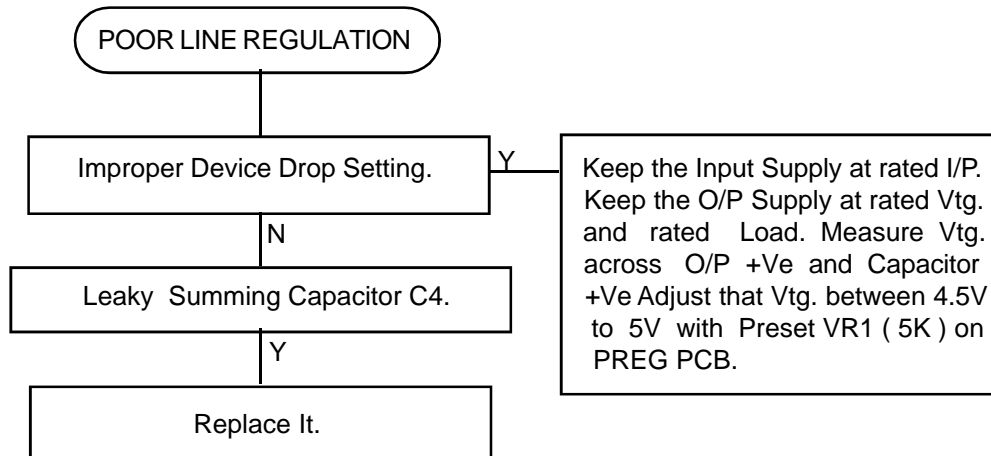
POOR LINE REGULATION

Improper Device Drop Setting.

Y

Keep the Input Supply at rated I/P. Keep the O/P Supply at rated Vtg. and rated Load. Measure Vtg. across O/P +Ve and Capacitor +Ve Adjust that Vtg. between 4.5V to 5V with Preset VR1 ( 5K ) on PREG PCB.

N

Leaky Summing Capacitor C4.

Y

Replace It.